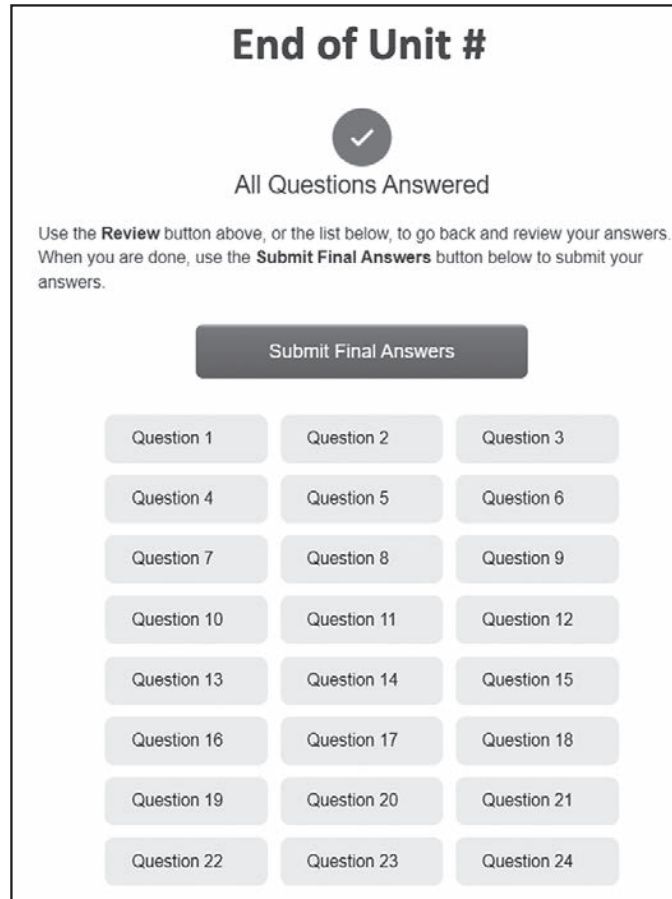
End of Unit #

All Questions Answered

Use the **Review** button above, or the list below, to go back and review your answers. When you are done, use the **Submit Final Answers** button below to submit your answers.

Submit Final Answers

| Question 1 | Question 2 | Question 3 |
|---|---|---|
| Question 4 | Question 5 | Question 6 |
| Question 7 | Question 8 | Question 9 |
| Question 10 | Question 11 | Question 12 |
| Question 13 | Question 14 | Question 15 |
| Question 16 | Question 17 | Question 18 |
| Question 19 | Question 20 | Question 21 |
| Question 22 | Question 23 | Question 24 |